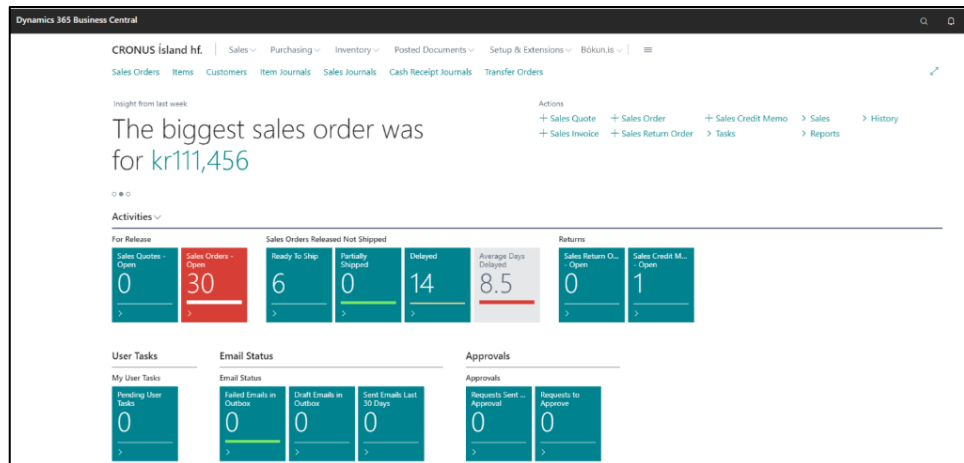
Dynamics 365 Business Central

CRONUS Ísland hf. Sales Purchasing Inventory Posted Documents Setup & Extensions Bókun.is

Sales Orders Items Customers Item Journals Sales Journals Cash Receipt Journals Transfer Orders

Insight from last week

The biggest sales order was for kr111,456

Actions
+ Sales Quote + Sales Order + Sales Credit Memo > Sales > History
+ Sales Invoice + Sales Return Order > Tasks > Reports

Activities

For Release

Sales Quotes - Open
0
>

Sales Orders - Open
30
>

Sales Orders Released Not Shipped

Ready To Ship
6
>

Partially Shipped
0
>

Delayed
14
>

Average Days Delayed
8.5

Returns

Sales Return O... - Open
0
>

Sales Credit M... - Open
1
>

User Tasks

My User Tasks

Pending User Tasks
0
>

Email Status

Email Status

Failed Emails in Outbox
0
>

Draft Emails in Outbox
0
>

Sent Emails Last 30 Days
0
>

Approvals

Approvals

Requests Sent ... Approval
0
>

Requests to Approve
0
>